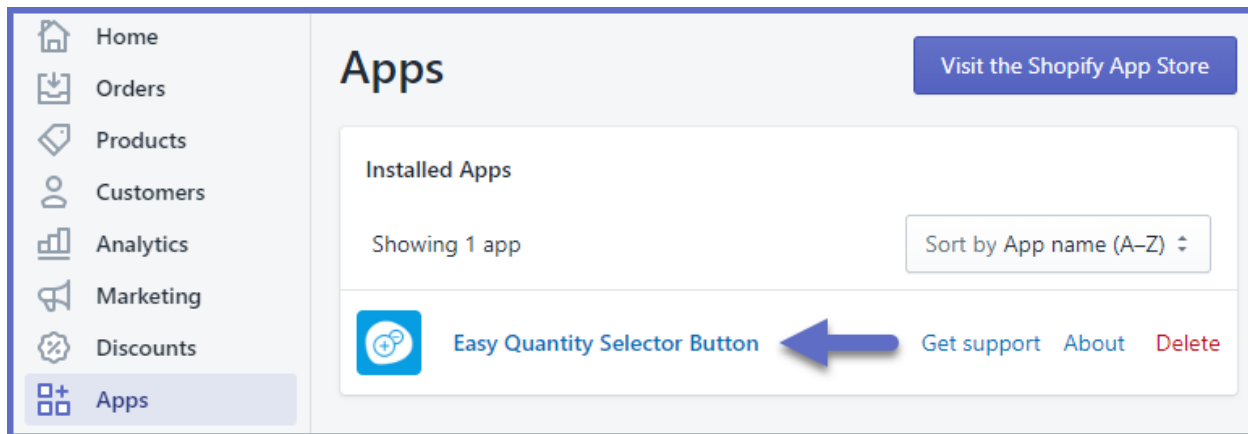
Home
Orders
Products
Customers
Analytics
Marketing
Discounts
Apps

Apps

Visit the Shopify App Store

Installed Apps

Showing 1 app

Sort by App name (A–Z)

Easy Quantity Selector Button

Get support About Delete